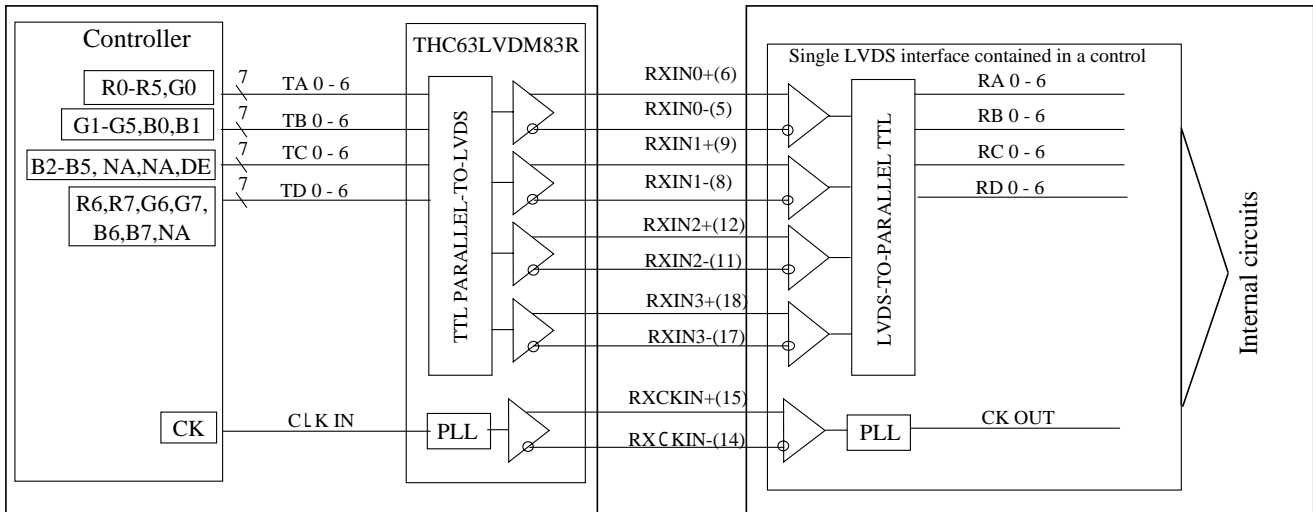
Controller

R0-R5,G0

G1-G5,B0,B1

B2-B5, NA,NA,DE

R6,R7,G6,G7, B6,B7,NA

CK

7

TA 0 - 6

7

TB 0 - 6

7

TC 0 - 6

7

TD 0 - 6

CLK IN

THC63LVDM83R

TTL PARALLEL-TO-LVDS

PLL

RXIN0+(6)

RXIN0-(5)

RXIN1+(9)

RXIN1-(8)

RXIN2+(12)

RXIN2-(11)

RXIN3+(18)

RXIN3-(17)

RXCKIN+(15)

RXCKIN-(14)

Single LVDS interface contained in a control

LVDS-TO-PARALLEL TTL

PLL

RA 0 - 6

RB 0 - 6

RC 0 - 6

RD 0 - 6

CK OUT

Internal circuits